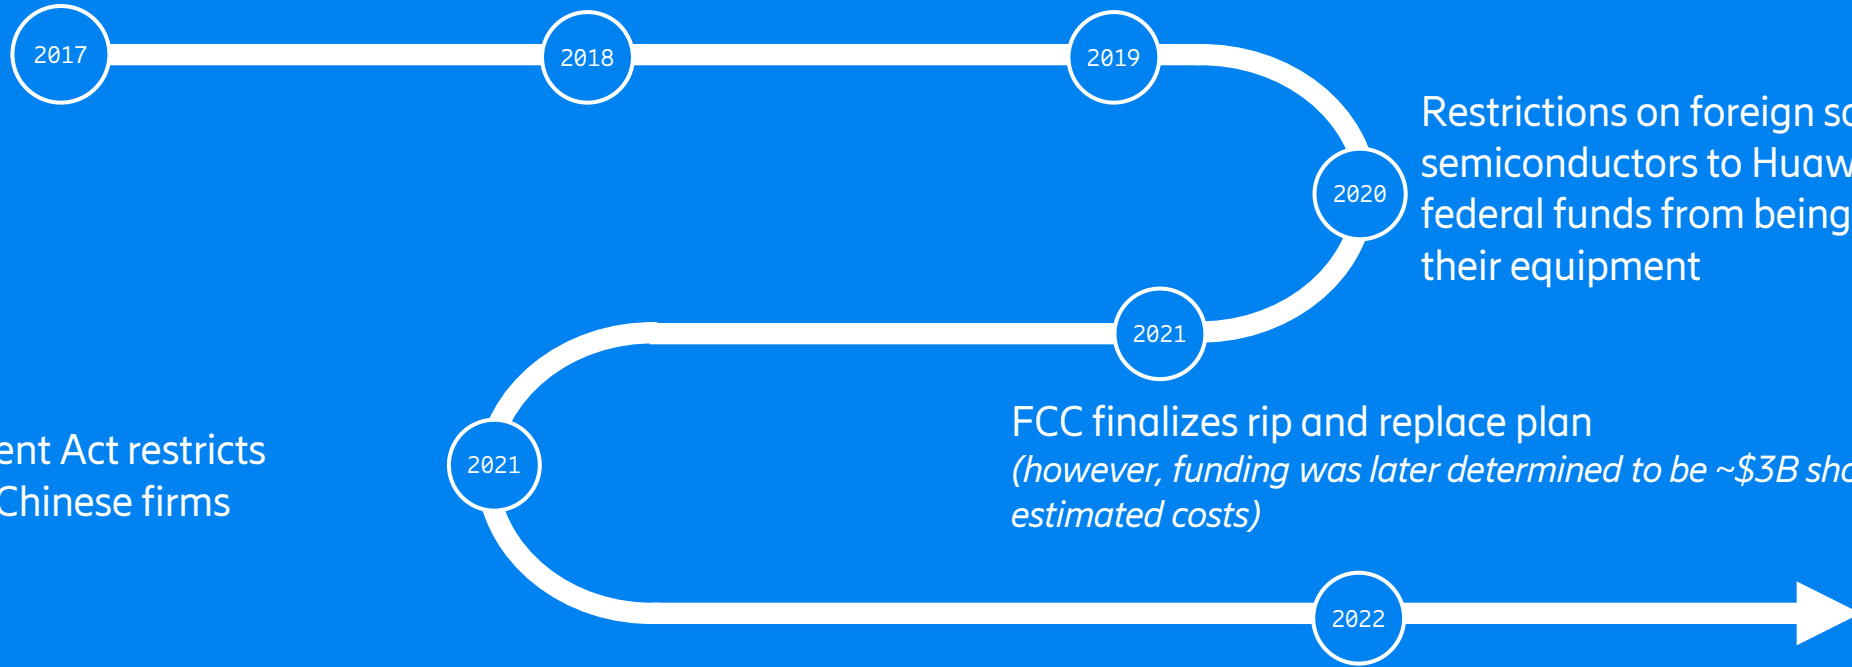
2017

2018

2019

2020

Restrictions on foreign s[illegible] semiconductors to Huaw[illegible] federal funds from being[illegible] their equipment

2021

FCC finalizes rip and replace plan

*(however, funding was later determined to be ~$3B sh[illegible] estimated costs)*

2021

ent Act restricts Chinese firms

2022